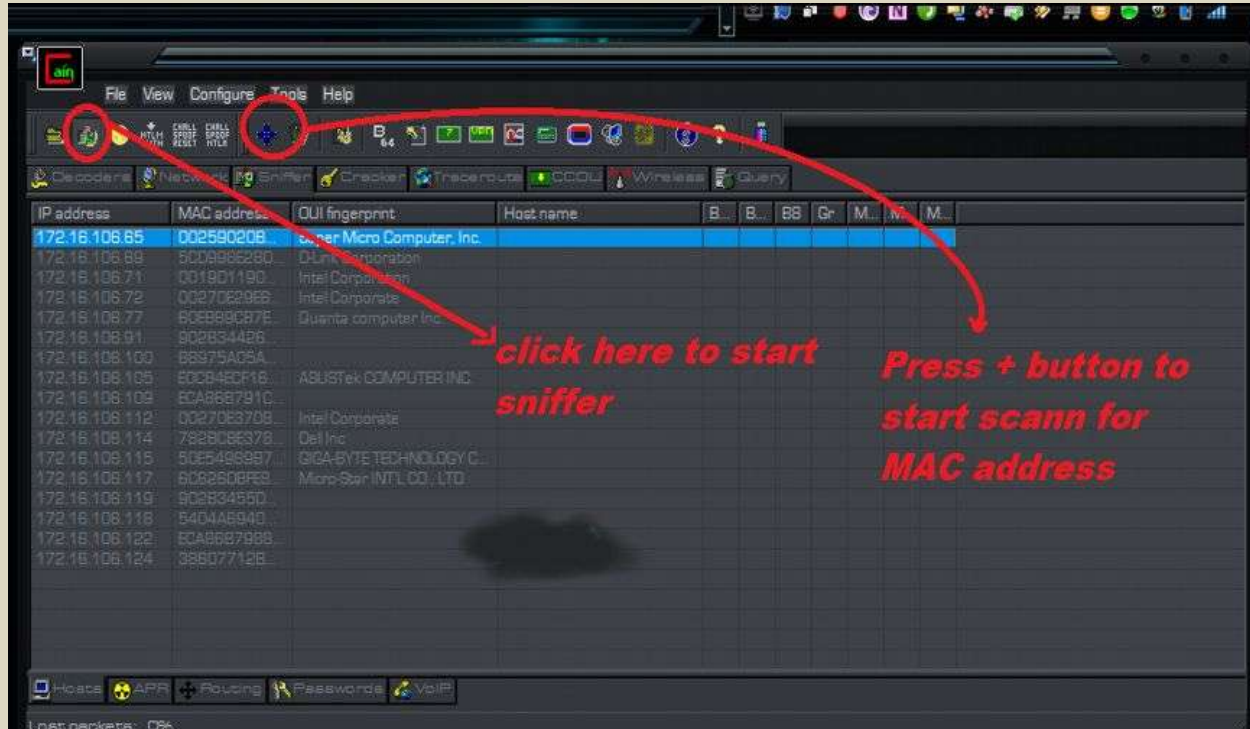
ain

File View Configure Tools Help

Decoders Network Sniffer Cracker Traceroute CCDU Wireless Query

| IP address | MAC address | OUI fingerprint | Host name | B... | B... | B8 | Gr | M... | M... | M... |
|---|---|---|---|---|---|---|---|---|---|---|
| 172.16.106.65 | 00259020B... | Super Micro Computer, Inc. | | | | | | | | |
| 172.16.106.69 | 5CD998E28D... | D-Link Corporation | | | | | | | | |
| 172.16.106.71 | 0019D1190... | Intel Corporation | | | | | | | | |
| 172.16.106.72 | 00270E2968... | Intel Corporate | | | | | | | | |
| 172.16.106.77 | 60EB69C87E... | Quanta computer Inc. | | | | | | | | |
| 172.16.106.91 | 902B34426... | | | | | | | | | |
| 172.16.106.100 | B8975A05A... | | | | | | | | | |
| 172.16.106.105 | E0CB4ECF16... | ASUSTek COMPUTER INC. | | | | | | | | |
| 172.16.106.109 | BCAEB8791C... | | | | | | | | | |
| 172.16.106.112 | 00270E3708... | Intel Corporate | | | | | | | | |
| 172.16.106.114 | 782BCBE378... | Dell Inc | | | | | | | | |
| 172.16.106.115 | 50E5498997... | GIGA-BYTE TECHNOLOGY C... | | | | | | | | |
| 172.16.106.117 | 6C626DBFE8... | Micro-Star INT'L CO., LTD | | | | | | | | |
| 172.16.106.119 | 902B3455D... | | | | | | | | | |
| 172.16.106.118 | 5404A6940... | | | | | | | | | |
| 172.16.106.122 | BCAE8687988... | | | | | | | | | |
| 172.16.106.124 | 386077128... | | | | | | | | | |

click here to start sniffer

Press + button to start scann for MAC address

Hosts APR Routing Passwords VoIP

Lost packets: 0%